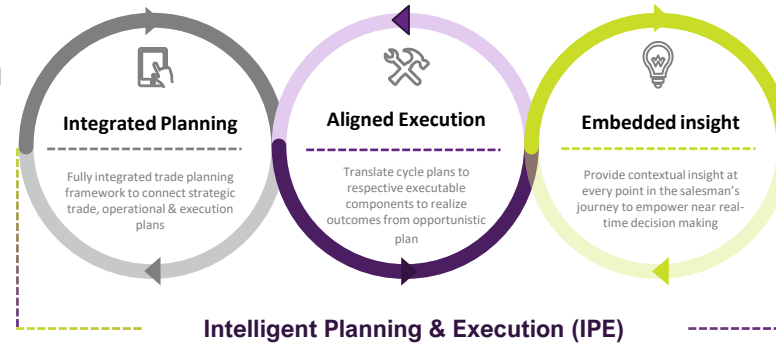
Integrated Planning

Fully integrated trade planning framework to connect strategic trade, operational & execution plans

Aligned Execution

Translate cycle plans to respective executable components to realize outcomes from opportunistic plan

Embedded insight

Provide contextual insight at every point in the salesman's journey to empower near real-time decision making

Intelligent Planning & Execution (IPE)